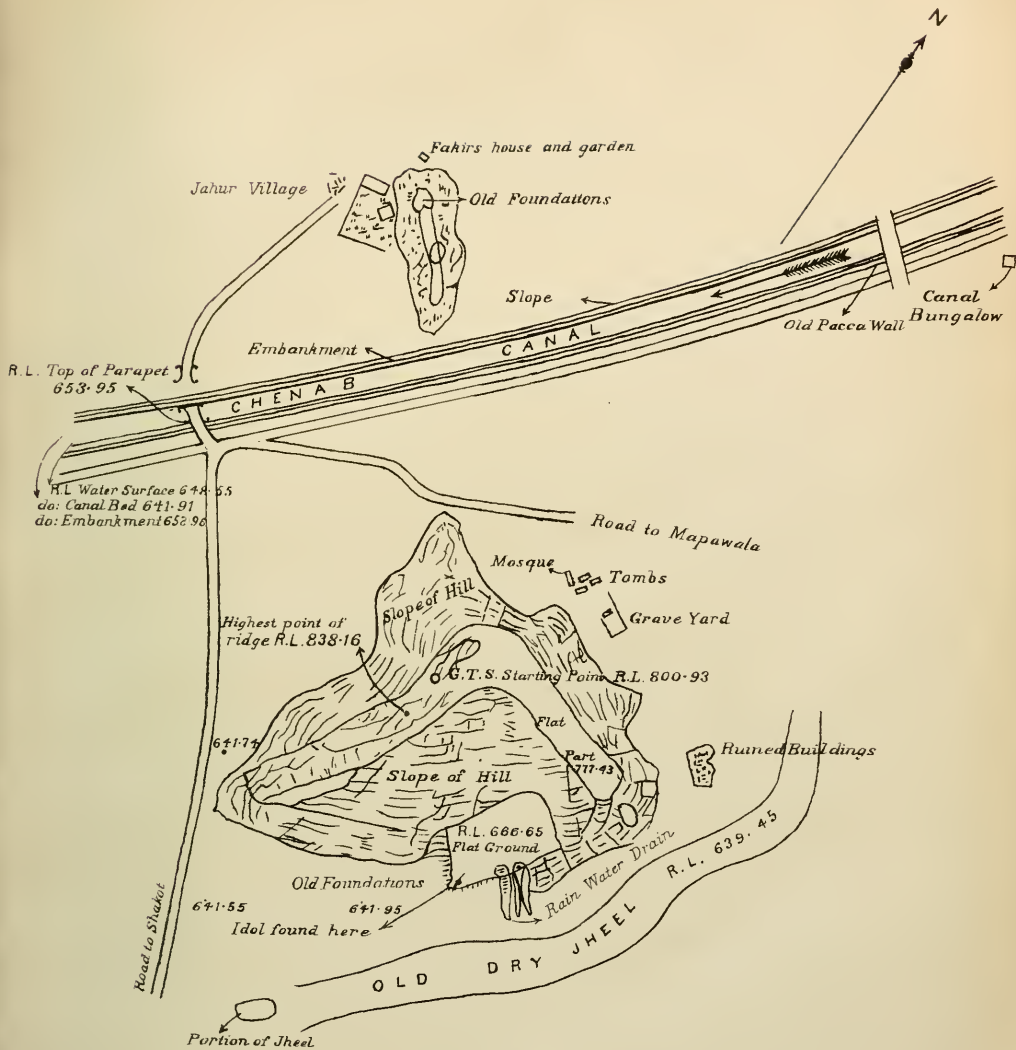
N

Fakirs house and garden

Jahur Village

Old Foundations

Slope

Canal Bungalow

Old Pacca Wall

Embankment

CHENAB CANAL

R.L. Top of Parapet 653·95

R.L. Water Surface 648·55
do: Canal Bed 641·91
do: Embankment 652·96

Road to Mapawala

Mosque

Tombs

Grave Yard

Slope of Hill

Highest point of ridge R.L. 838·16

G.T.S. Starting Point R.L. 800·93

Flat

641·74

Ruined Buildings

Slope of Hill

Part 777·43

R.L. 666·65

Flat Ground

Rain Water Drain

R.L. 639·45

Old Foundations

641·55

641·95

Idol found here

Road to Shakot

OLD DRY JHEEL

Portion of Jheel